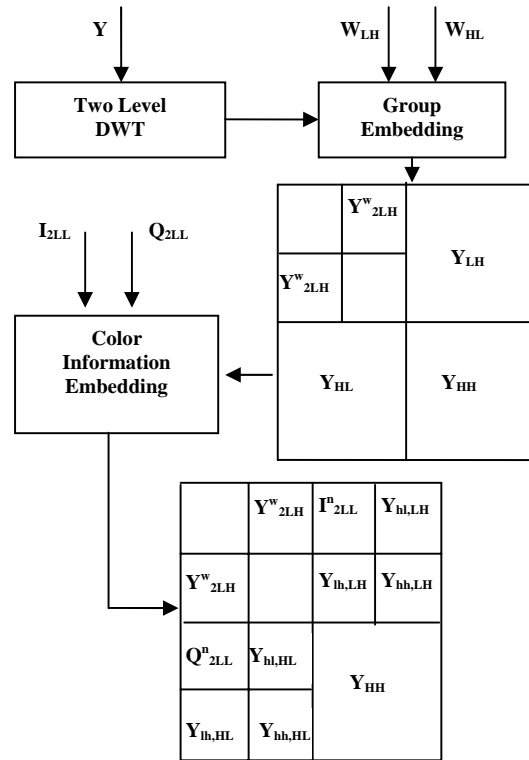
Y

$W_{LH}$

$W_{HL}$

Two Level DWT

Group Embedding

$Y^{w}_{2LH}$

$Y^{w}_{2LH}$

$Y_{LH}$

$Y_{HL}$

$Y_{HH}$

$I_{2LL}$

$Q_{2LL}$

Color Information Embedding

$Y^{w}_{2LH}$

$I^{n}_{2LL}$

$Y_{hl,LH}$

$Y^{w}_{2LH}$

$Y_{lh,LH}$

$Y_{hh,LH}$

$Q^{n}_{2LL}$

$Y_{hl,HL}$

$Y_{HH}$

$Y_{lh,HL}$

$Y_{hh,HL}$